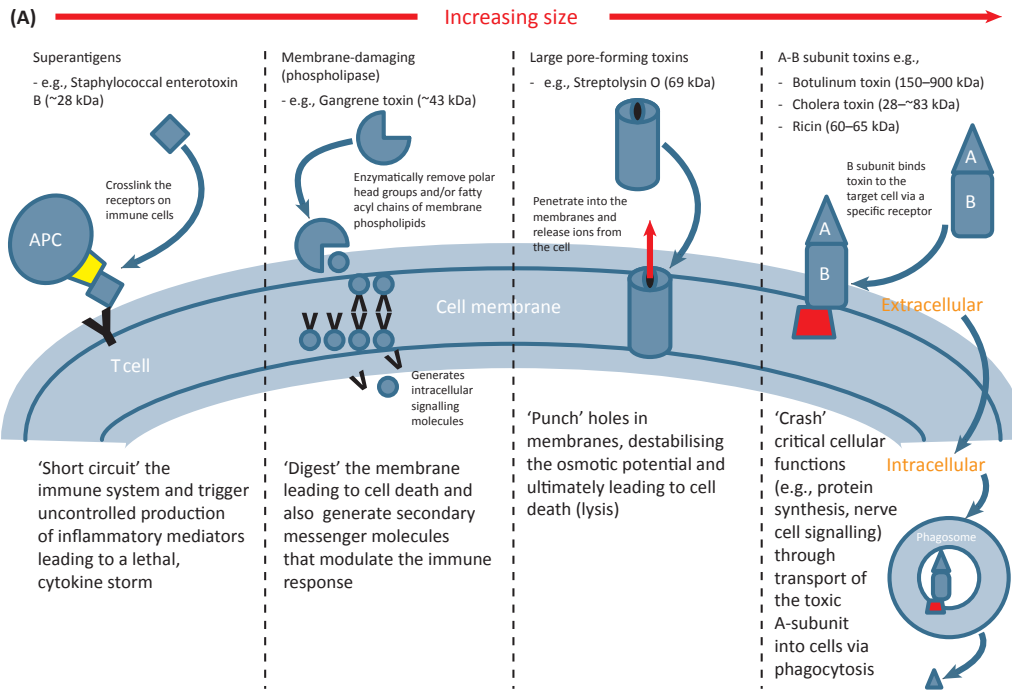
(A) Increasing size

Superantigens

- e.g., Staphylococcal enterotoxin B (~28 kDa)

Crosslink the receptors on immune cells

APC

T cell

'Short circuit' the immune system and trigger uncontrolled production of inflammatory mediators leading to a lethal, cytokine storm

Membrane-damaging (phospholipase)

- e.g., Gangrene toxin (~43 kDa)

Enzymatically remove polar head groups and/or fatty acyl chains of membrane phospholipids

Generates intracellular signalling molecules

'Digest' the membrane leading to cell death and also generate secondary messenger molecules that modulate the immune response

Cell membrane

Large pore-forming toxins

- e.g., Streptolysin O (69 kDa)

Penetrate into the membranes and release ions from the cell

'Punch' holes in membranes, destabilising the osmotic potential and ultimately leading to cell death (lysis)

A-B subunit toxins e.g.,

- Botulinum toxin (150–900 kDa)
- Cholera toxin (28–~83 kDa)
- Ricin (60–65 kDa)

B subunit binds toxin to the target cell via a specific receptor

A

B

A

B

Extracellular

Intracellular

Phagosome

'Crash' critical cellular functions (e.g., protein synthesis, nerve cell signalling) through transport of the toxic A-subunit into cells via phagocytosis